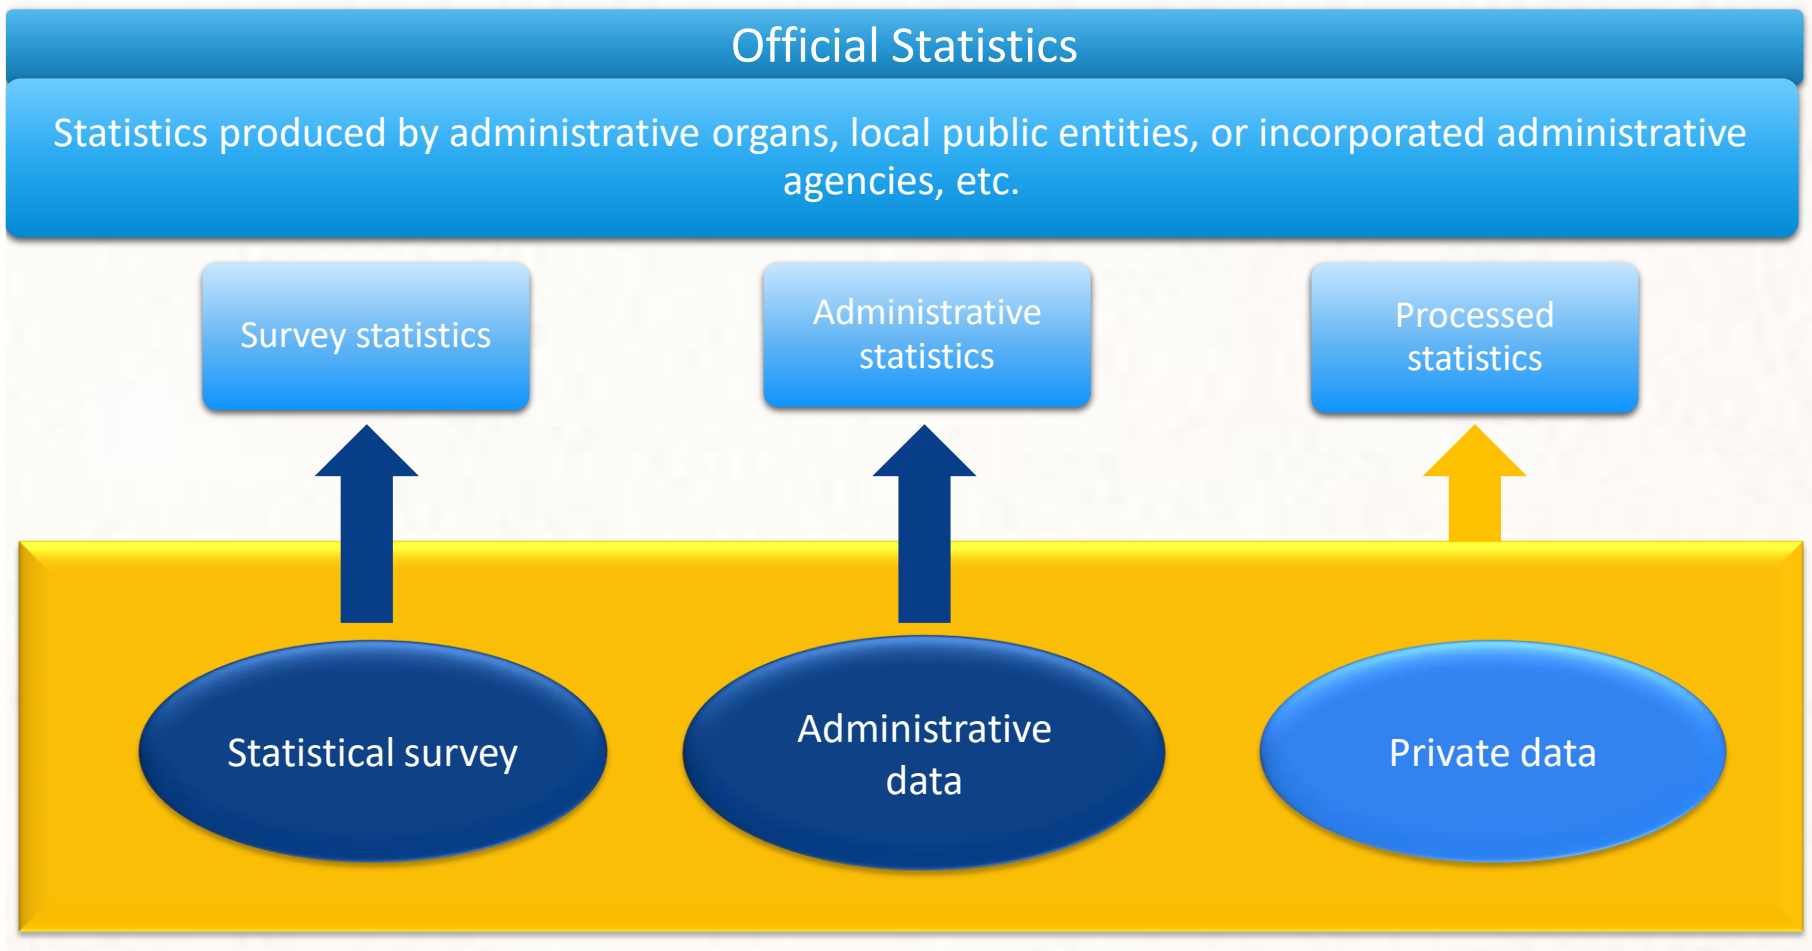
Official Statistics

Statistics produced by administrative organs, local public entities, or incorporated administrative agencies, etc.

Survey statistics

Administrative statistics

Processed statistics

Statistical survey

Administrative data

Private data